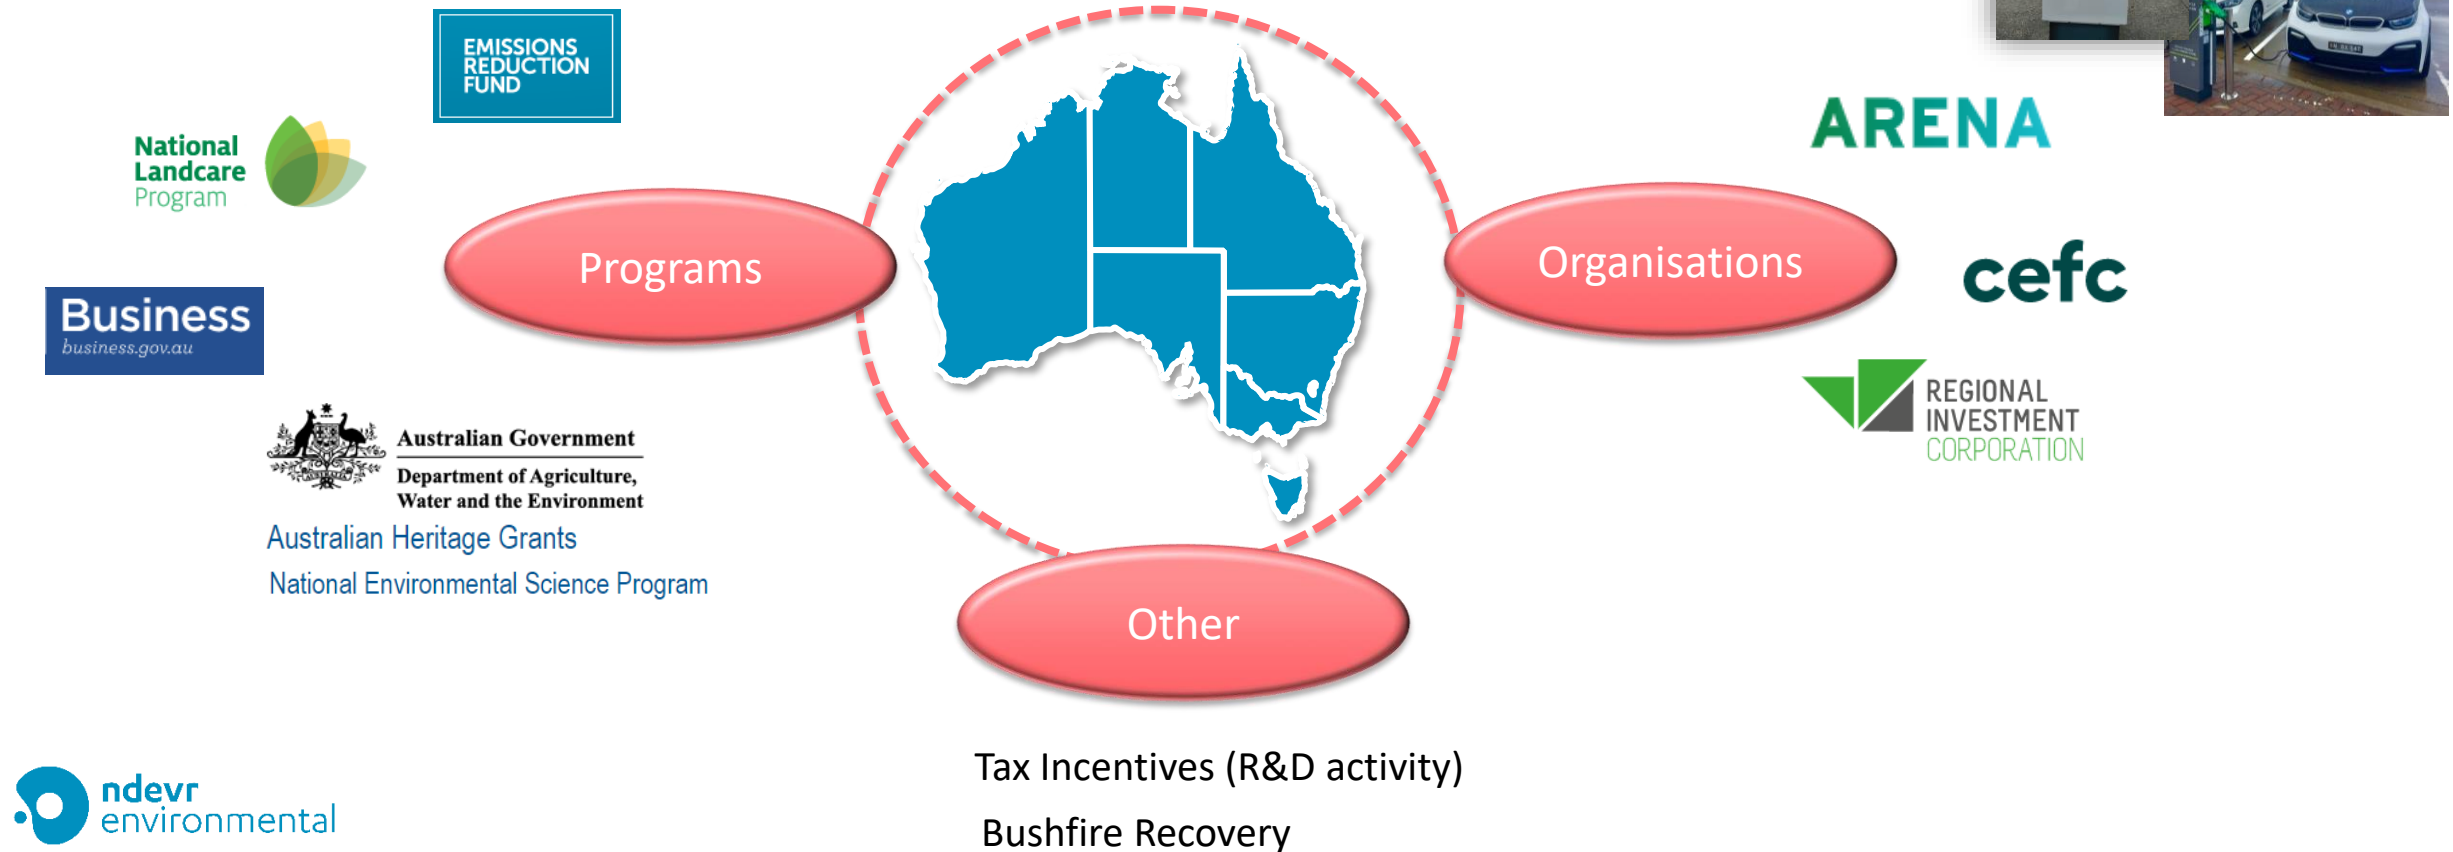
EMISSIONS REDUCTION FUND

National Landcare Program

Business
business.gov.au

Australian Government
Department of Agriculture, Water and the Environment

Australian Heritage Grants

National Environmental Science Program

Programs

Organisations

Other

ARENA

cefc

REGIONAL INVESTMENT CORPORATION

ndevr environmental

Tax Incentives (R&D activity)

Bushfire Recovery